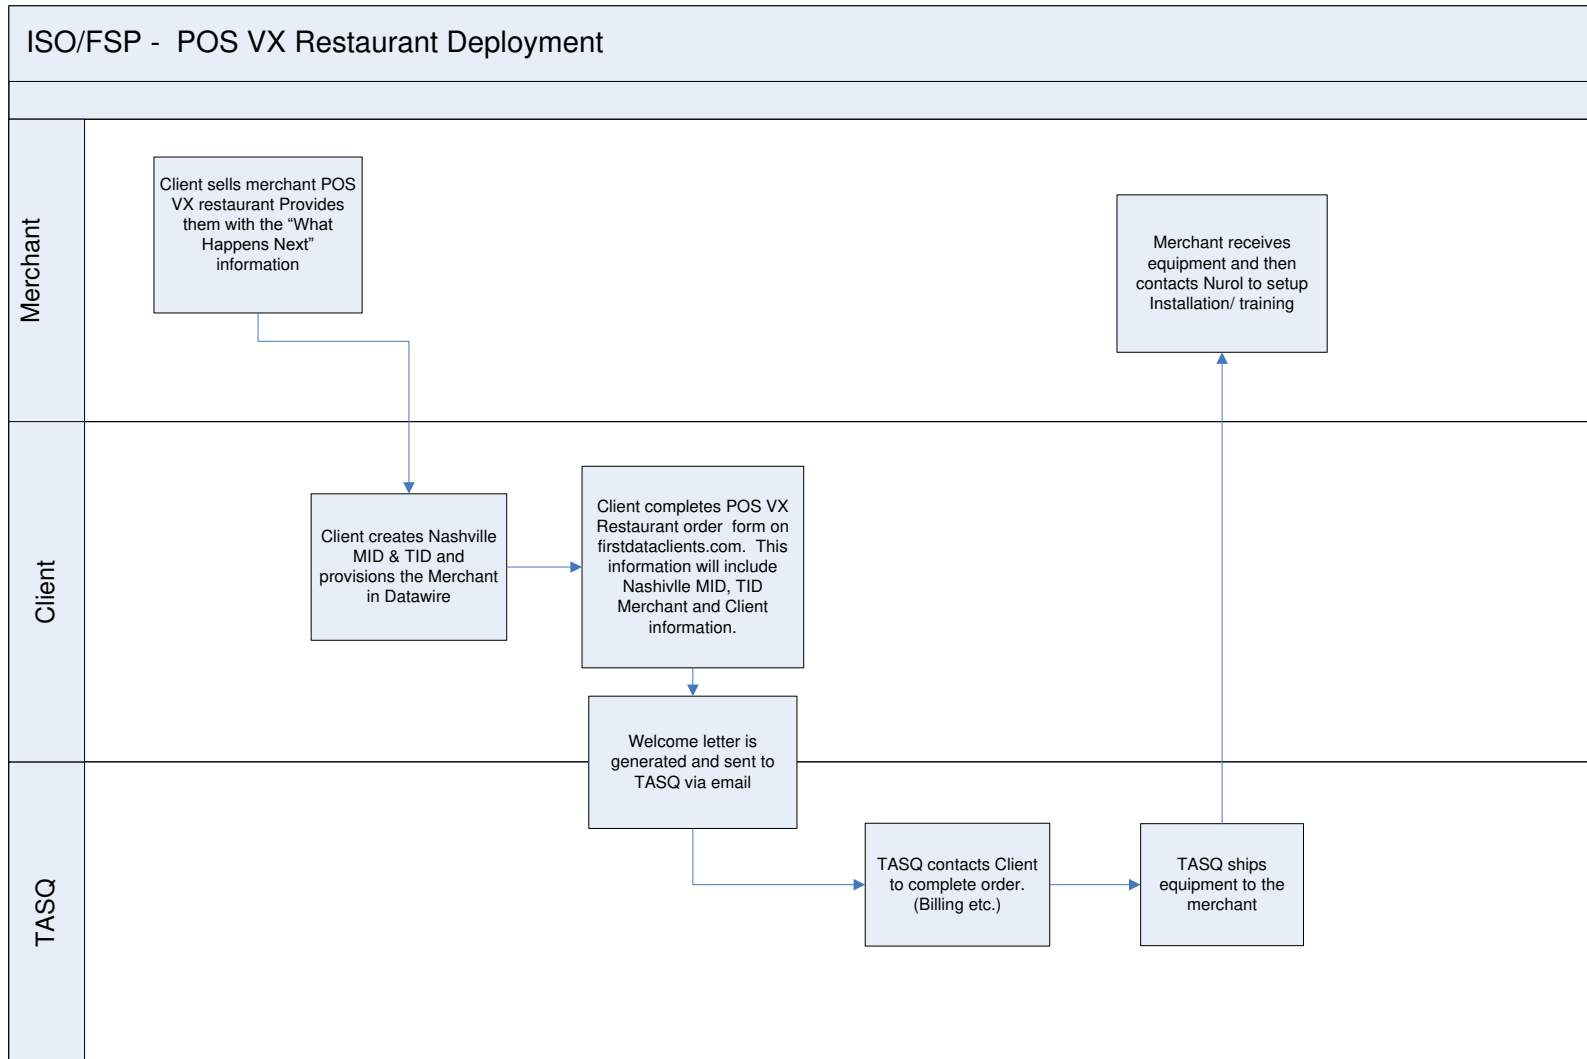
ISO/FSP - POS VX Restaurant Deployment

Merchant

Client sells merchant POS VX restaurant Provides them with the "What Happens Next" information

Merchant receives equipment and then contacts Nurol to setup Installation/ training

Client

Client creates Nashville MID & TID and provisions the Merchant in Datawire

Client completes POS VX Restaurant order form on firstdataclients.com. This information will include Nashivlle MID, TID Merchant and Client information.

Welcome letter is generated and sent to TASQ via email

TASQ

TASQ contacts Client to complete order. (Billing etc.)

TASQ ships equipment to the merchant